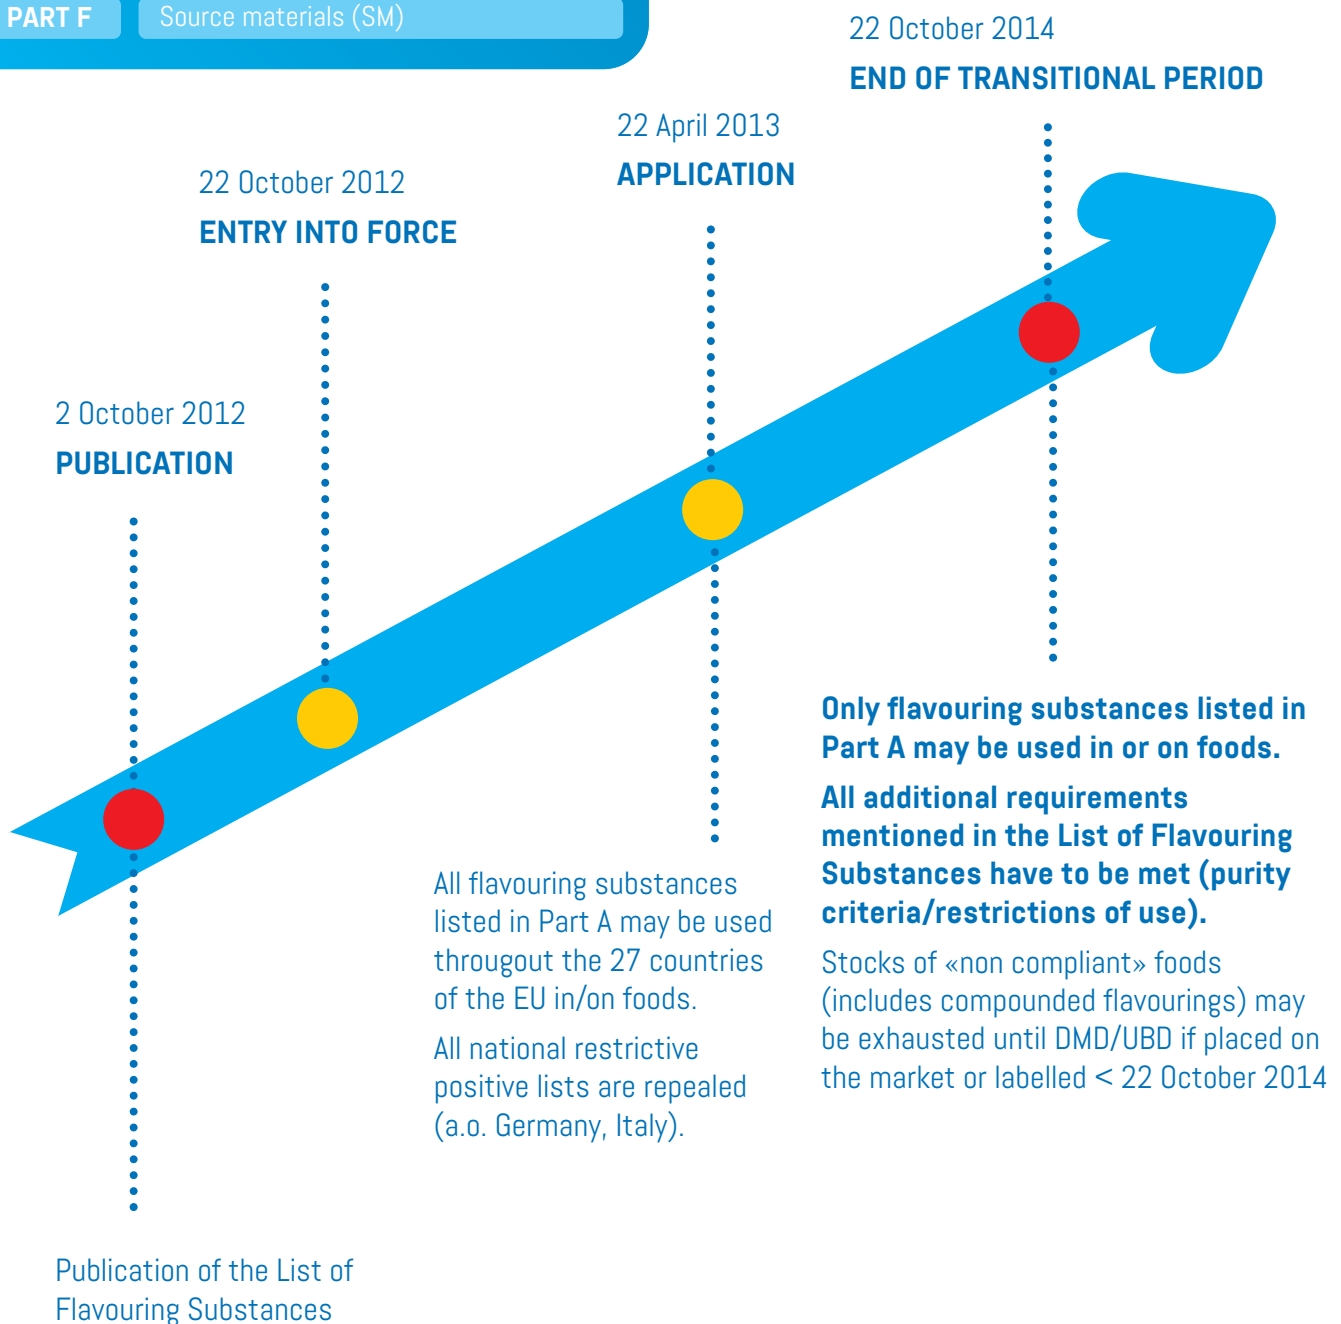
PART F Source materials (SM)

22 October 2014
END OF TRANSITIONAL PERIOD

22 April 2013
APPLICATION

22 October 2012
ENTRY INTO FORCE

2 October 2012
PUBLICATION

Only flavouring substances listed in Part A may be used in or on foods.

All additional requirements mentioned in the List of Flavouring Substances have to be met (purity criteria/restrictions of use).

Stocks of «non compliant» foods (includes compounded flavourings) may be exhausted until DMD/UBD if placed on the market or labelled < 22 October 2014

All flavouring substances listed in Part A may be used througout the 27 countries of the EU in/on foods.

All national restrictive positive lists are repealed (a.o. Germany, Italy).

Publication of the List of Flavouring Substances